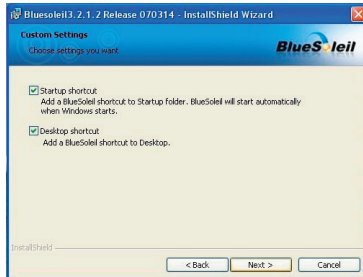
Bluesoleil3.2.1.2 Release 070314 - InstallShield Wizard

Custom Settings

Choose settings you want

BlueSoleil

Startup shortcut
Add a BlueSoleil shortcut to Startup folder. BlueSoleil will start automatically when Windows starts.

Desktop shortcut
Add a BlueSoleil shortcut to Desktop.

InstallShield

< Back

Next >

Cancel